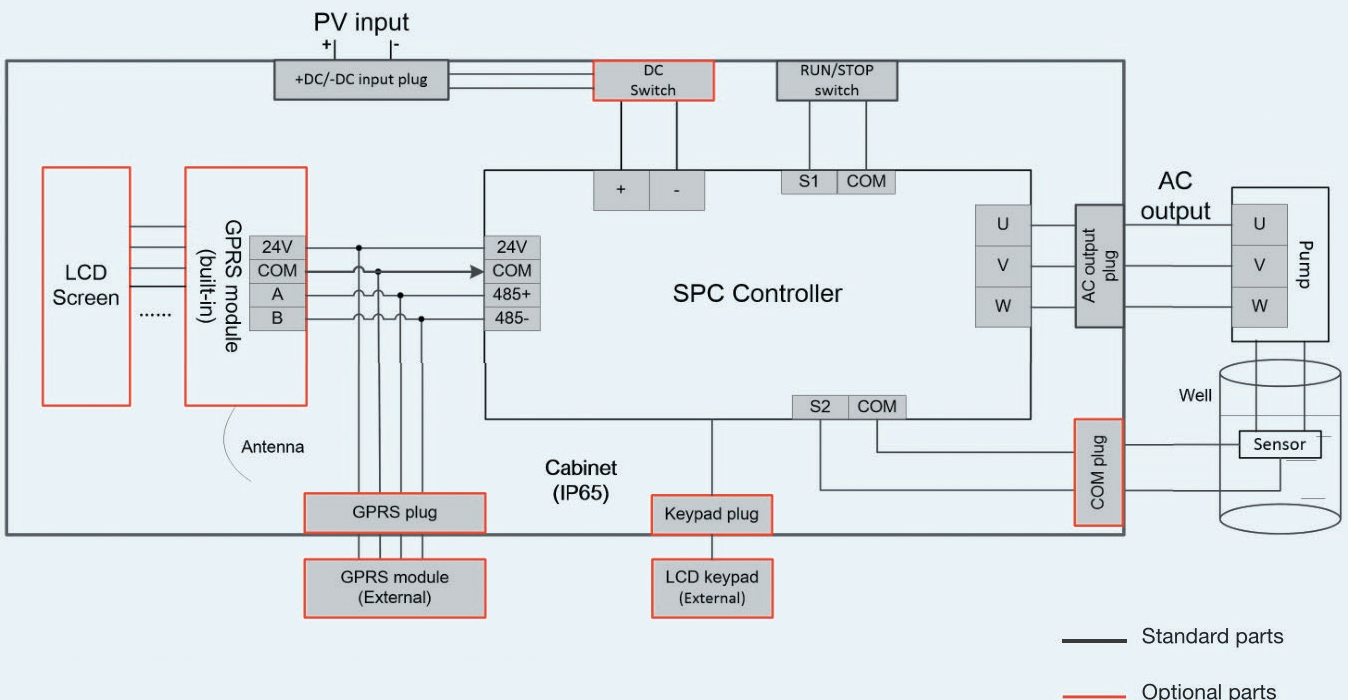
PV input
+ -
+DC/-DC input plug
DC Switch
RUN/STOP switch
+ -
S1 COM
LCD Screen
......
GPRS module (built-in)
24V
COM
A
B
24V
COM
485+
485-
SPC Controller
U
V
W
AC output plug
AC output
U
V
W
Pump
Well
Sensor
S2 COM
COM plug
Antenna
Cabinet (IP65)
GPRS plug
Keypad plug
GPRS module (External)
LCD keypad (External)
Standard parts
Optional parts